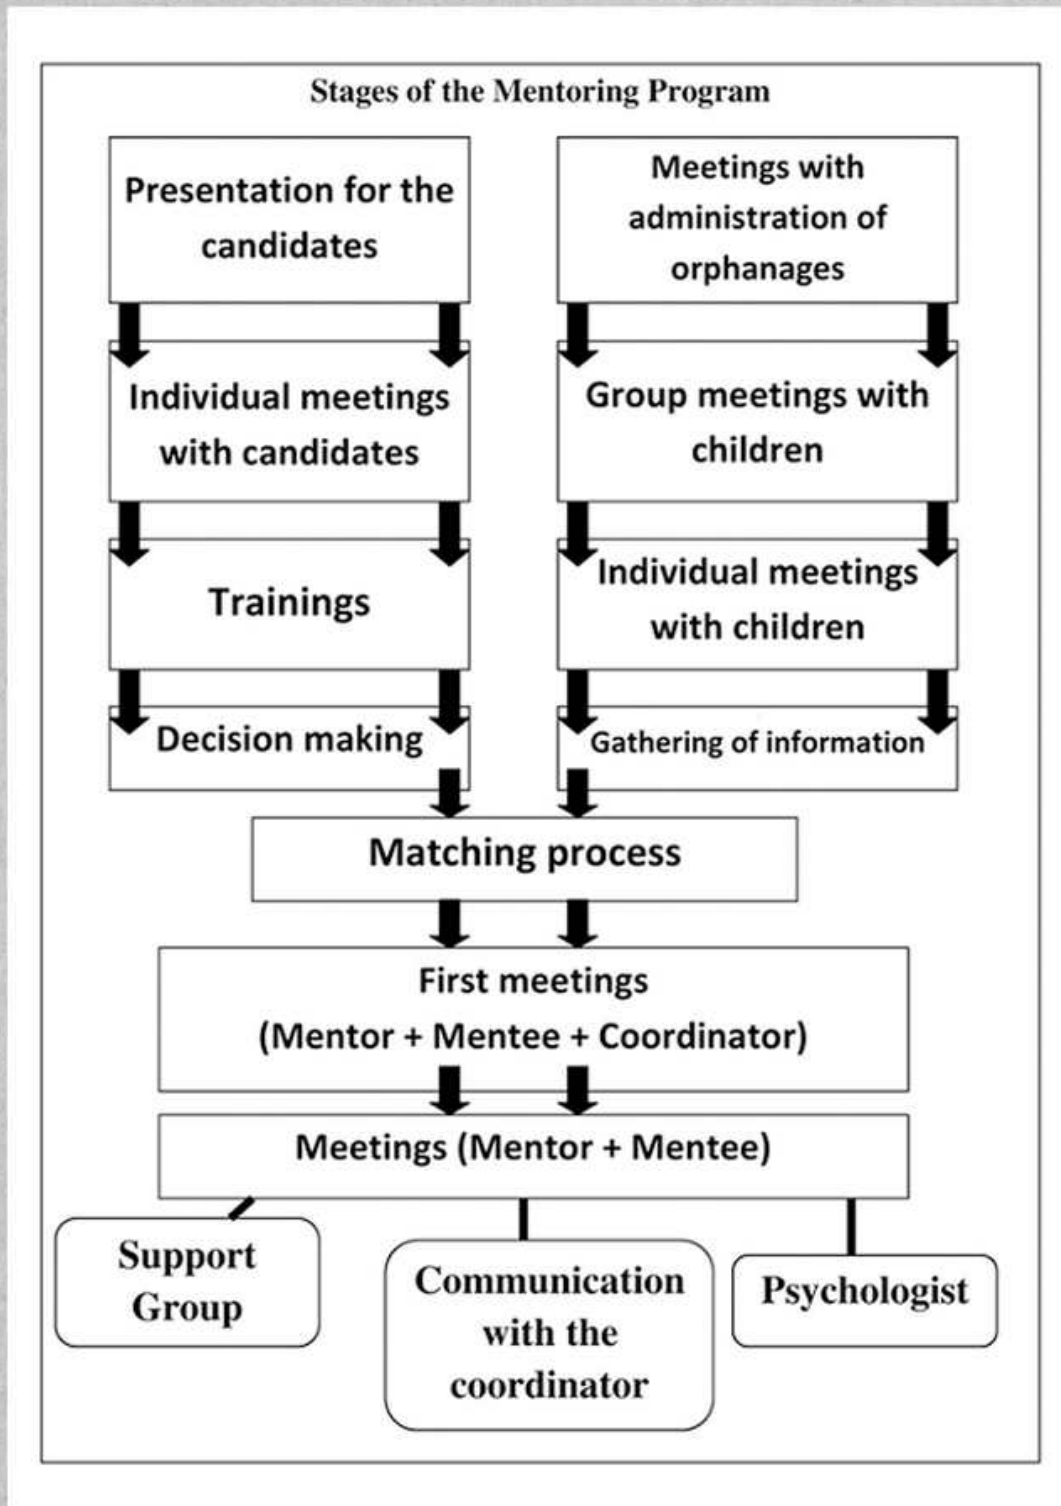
Stages of the Mentoring Program

Presentation for the candidates

Individual meetings with candidates

Trainings

Decision making

Meetings with administration of orphanages

Group meetings with children

Individual meetings with children

Gathering of information

Matching process

First meetings (Mentor + Mentee + Coordinator)

Meetings (Mentor + Mentee)

Support Group

Communication with the coordinator

Psychologist